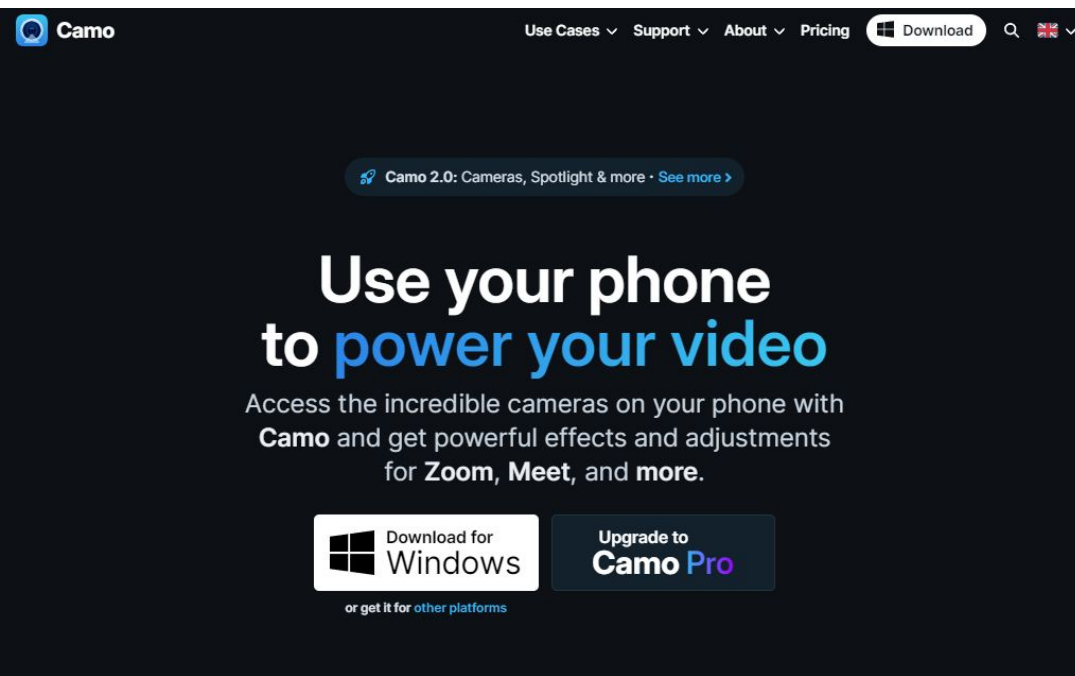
Camo

Use Cases Support About Pricing Download

Camo 2.0: Cameras, Spotlight & more · See more >

Use your phone to power your video

Access the incredible cameras on your phone with Camo and get powerful effects and adjustments for Zoom, Meet, and more.

Download for Windows

Upgrade to Camo Pro

or get it for other platforms